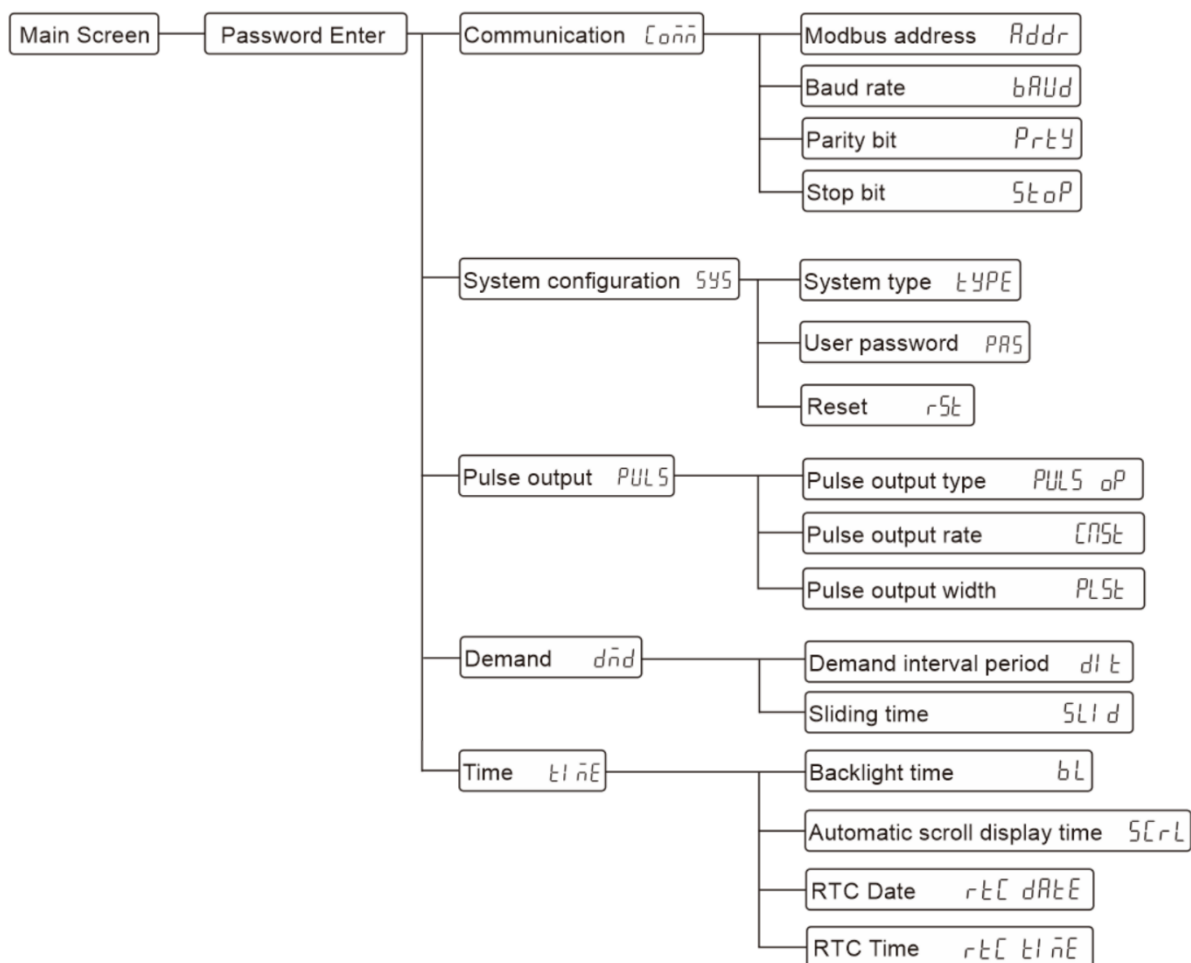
Main Screen

Password Enter

Communication Conn

Modbus address Addr

Baud rate bAUd

Parity bit PrtY

Stop bit StoP

System configuration SYS

System type tYPE

User password PAS

Reset rSt

Pulse output PULS

Pulse output type PULS oP

Pulse output rate CNSt

Pulse output width PLSt

Demand dnd

Demand interval period dIt

Sliding time SLId

Time tInE

Backlight time bL

Automatic scroll display time SCrL

RTC Date rtC dAtE

RTC Time rtC tInE